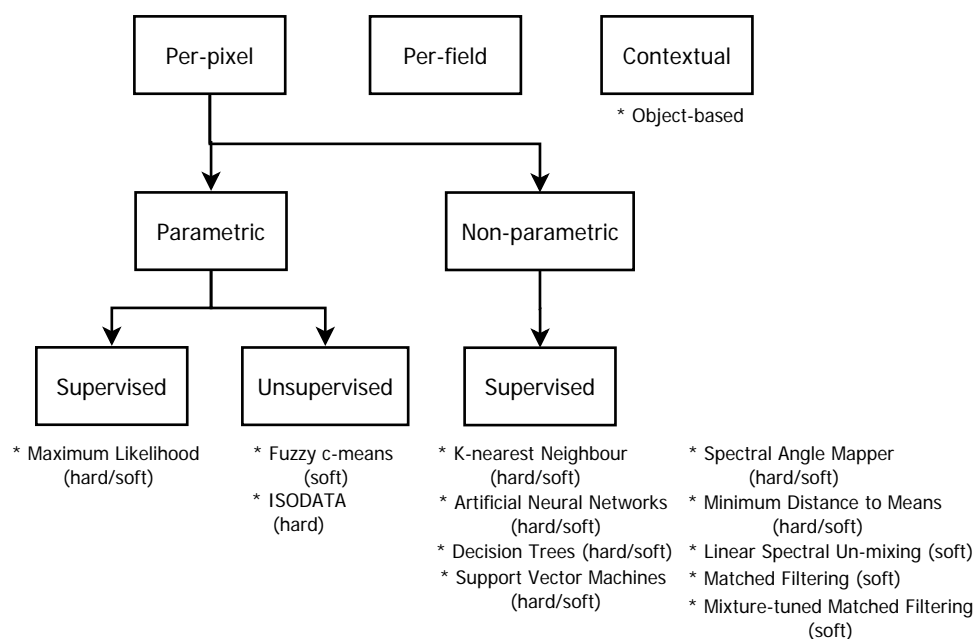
Per-pixel

Per-field

Contextual

* Object-based

Parametric

Non-parametric

Supervised

Unsupervised

Supervised

* Maximum Likelihood (hard/soft)

* Fuzzy c-means (soft)
* ISODATA (hard)

* K-nearest Neighbour (hard/soft)
* Artificial Neural Networks (hard/soft)
* Decision Trees (hard/soft)
* Support Vector Machines (hard/soft)

* Spectral Angle Mapper (hard/soft)
* Minimum Distance to Means (hard/soft)
* Linear Spectral Un-mixing (soft)
* Matched Filtering (soft)
* Mixture-tuned Matched Filtering (soft)